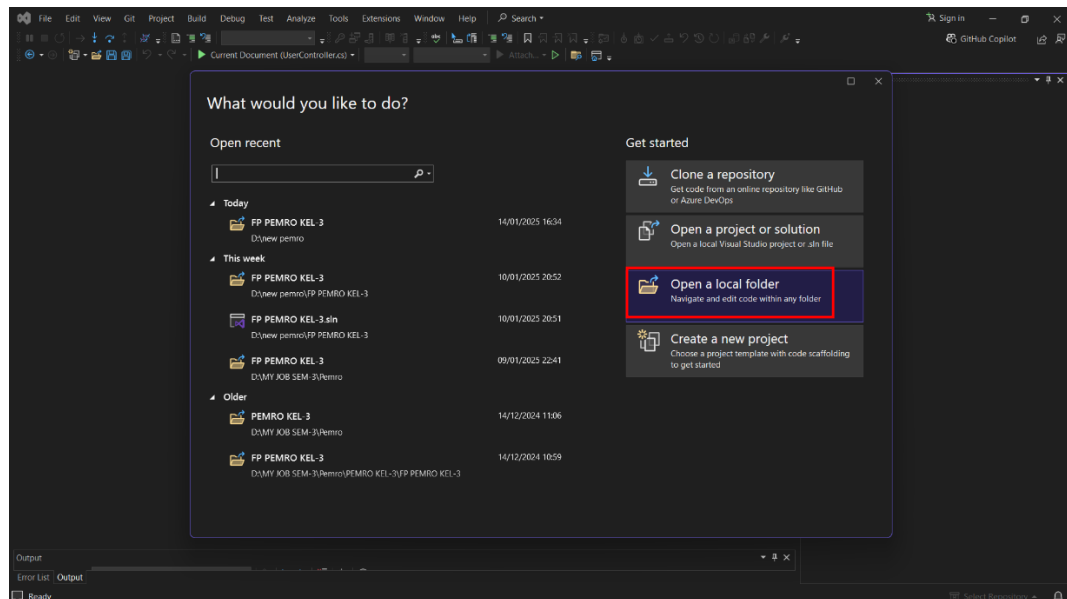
File Edit View Git Project Build Debug Test Analyze Tools Extensions Window Help Search

Sign in

GitHub Copilot

Current Document (UserController.cs)

Attach...

What would you like to do?

Open recent

Today

FP PEMRO KEL-3
D:\new pemro
14/01/2025 16:34

This week

FP PEMRO KEL-3
D:\new pemro\FP PEMRO KEL-3
10/01/2025 20:52

FP PEMRO KEL-3.sln
D:\new pemro\FP PEMRO KEL-3
10/01/2025 20:51

FP PEMRO KEL-3
D:\MY JOB SEM-3\Pemro
09/01/2025 22:41

Older

PEMRO KEL-3
D:\MY JOB SEM-3\Pemro
14/12/2024 11:06

FP PEMRO KEL-3
D:\MY JOB SEM-3\Pemro\PEMRO KEL-3\FP PEMRO KEL-3
14/12/2024 10:59

Get started

Clone a repository
Get code from an online repository like GitHub or Azure DevOps

Open a project or solution
Open a local Visual Studio project or .sln file

Open a local folder
Navigate and edit code within any folder

Create a new project
Choose a project template with code scaffolding to get started

Output

Error List Output

Ready

Select Repository